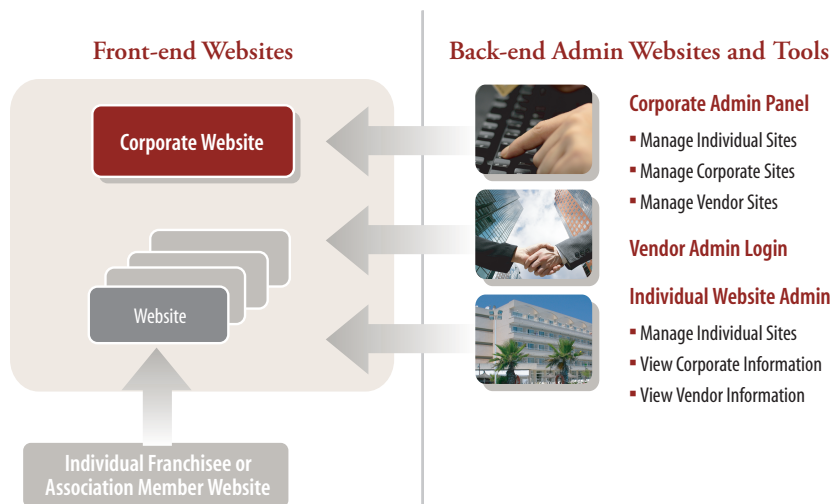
Front-end Websites

Corporate Website

Website

Individual Franchisee or Association Member Website

Back-end Admin Websites and Tools

Corporate Admin Panel

- Manage Individual Sites
- Manage Corporate Sites
- Manage Vendor Sites

Vendor Admin Login

Individual Website Admin

- Manage Individual Sites
- View Corporate Information
- View Vendor Information